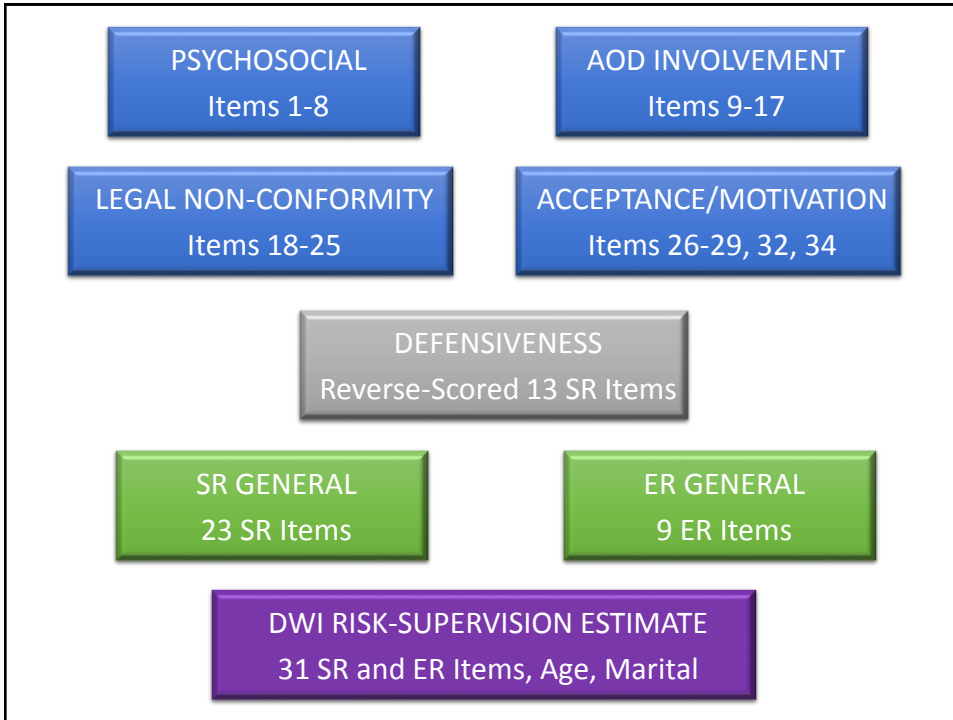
PSYCHOSOCIAL
Items 1-8

AOD INVOLVEMENT
Items 9-17

LEGAL NON-CONFORMITY
Items 18-25

ACCEPTANCE/MOTIVATION
Items 26-29, 32, 34

DEFENSIVENESS
Reverse-Scored 13 SR Items

SR GENERAL
23 SR Items

ER GENERAL
9 ER Items

DWI RISK-SUPERVISION ESTIMATE
31 SR and ER Items, Age, Marital